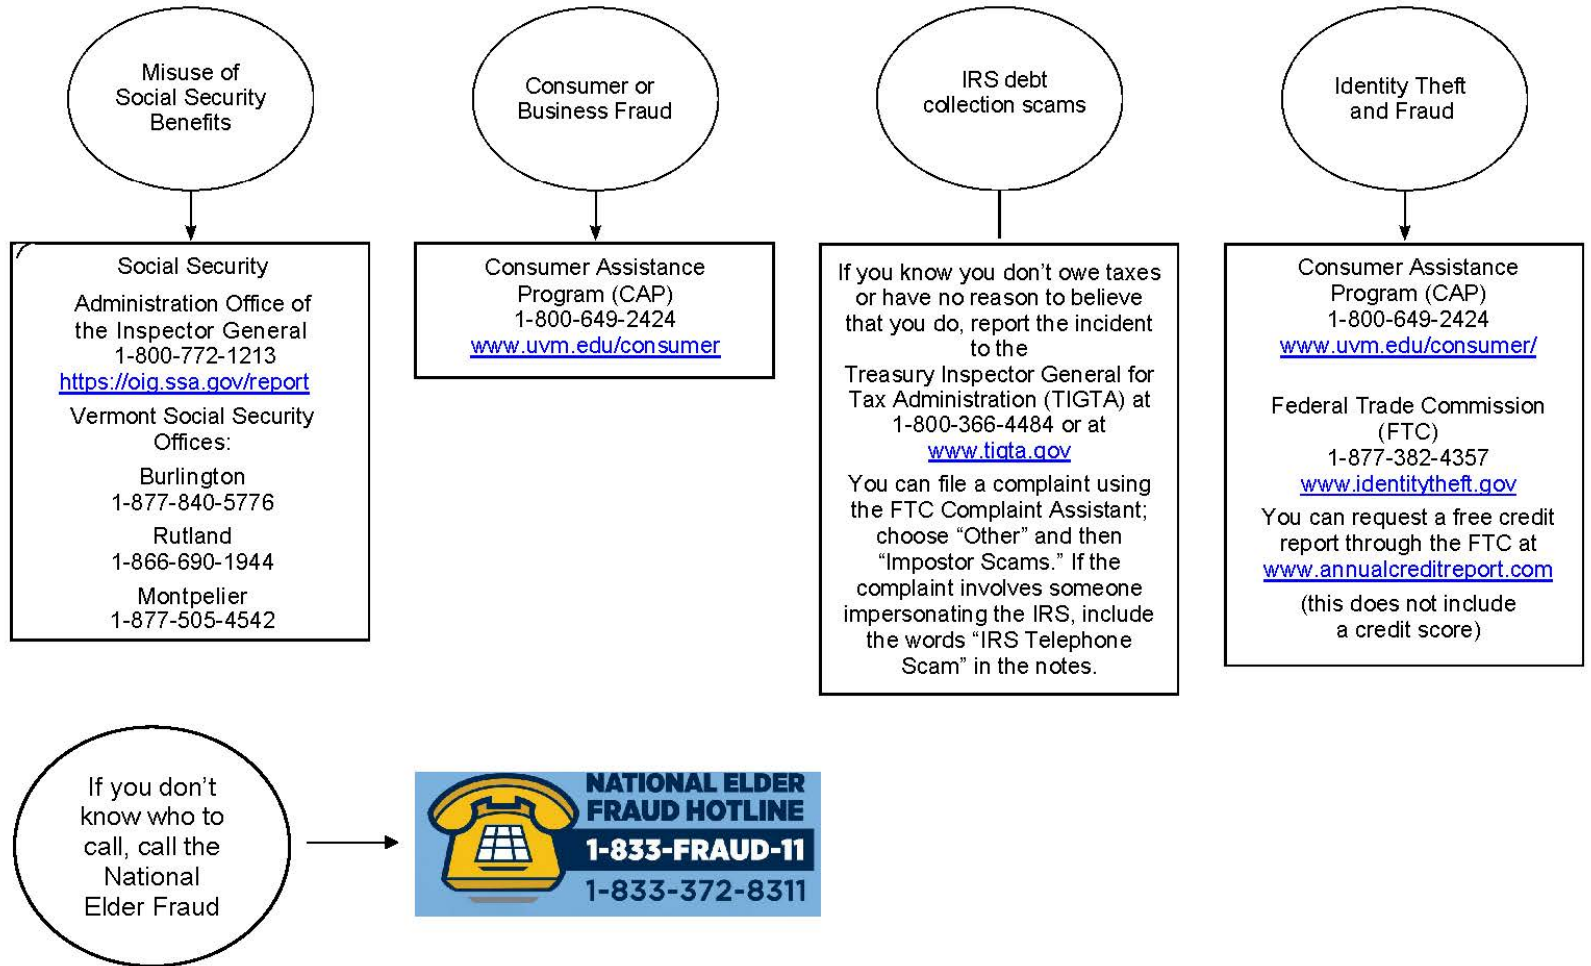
Misuse of Social Security Benefits

Social Security Administration Office of the Inspector General
1-800-772-1213
https://oig.ssa.gov/report
Vermont Social Security Offices:
Burlington
1-877-840-5776
Rutland
1-866-690-1944
Montpelier
1-877-505-4542

Consumer or Business Fraud

Consumer Assistance Program (CAP)
1-800-649-2424
www.uvm.edu/consumer

IRS debt collection scams

If you know you don't owe taxes or have no reason to believe that you do, report the incident to the Treasury Inspector General for Tax Administration (TIGTA) at 1-800-366-4484 or at www.tigta.gov

You can file a complaint using the FTC Complaint Assistant; choose "Other" and then "Impostor Scams." If the complaint involves someone impersonating the IRS, include the words "IRS Telephone Scam" in the notes.

Identity Theft and Fraud

Consumer Assistance Program (CAP)
1-800-649-2424
www.uvm.edu/consumer/

Federal Trade Commission (FTC)
1-877-382-4357
www.identitytheft.gov

You can request a free credit report through the FTC at www.annualcreditreport.com

(this does not include a credit score)

If you don't know who to call, call the National Elder Fraud

NATIONAL ELDER FRAUD HOTLINE
1-833-FRAUD-11
1-833-372-8311